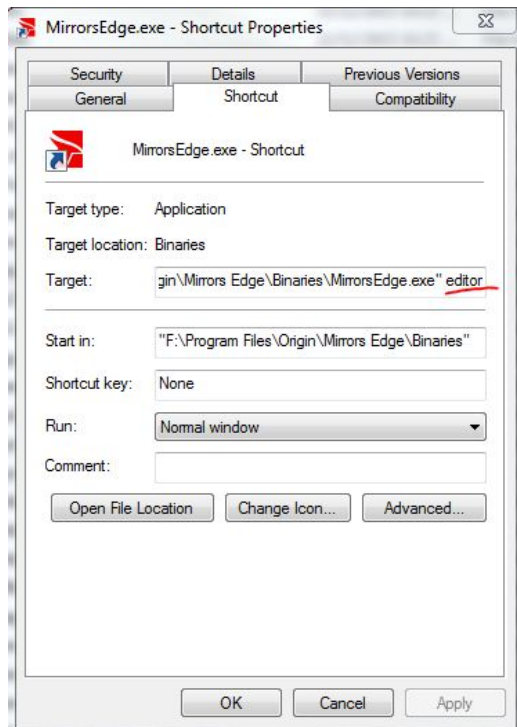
MirrorsEdge.exe - Shortcut Properties

Security | Details | Previous Versions
General | Shortcut | Compatibility

MirrorsEdge.exe - Shortcut

Target type: Application

Target location: Binaries

Target: gin\Mirrors Edge\Binaries\MirrorsEdge.exe" editor

Start in: "F:\Program Files\Origin\Mirrors Edge\Binaries"

Shortcut key: None

Run: Normal window

Comment:

Open File Location | Change Icon... | Advanced...

OK | Cancel | Apply